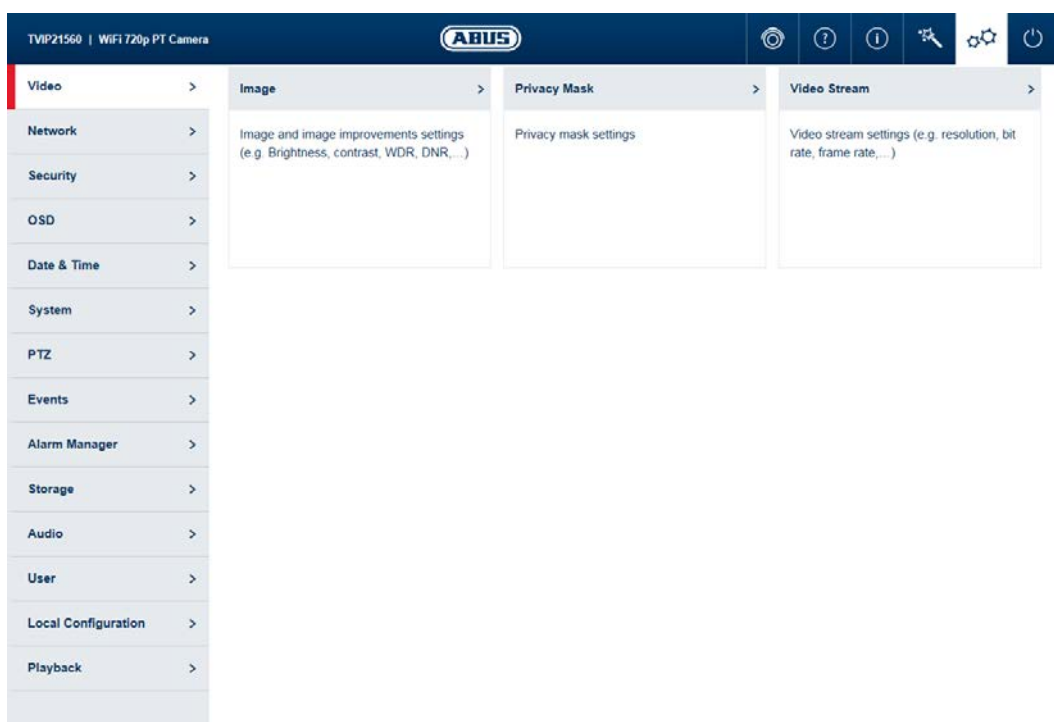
TVIP21560 | WiFi 720p PT Camera

ABUS

Video >
Network >
Security >
OSD >
Date & Time >
System >
PTZ >
Events >
Alarm Manager >
Storage >
Audio >
User >
Local Configuration >
Playback >

Image >
Image and image improvements settings (e.g. Brightness, contrast, WDR, DNR,...)

Privacy Mask >
Privacy mask settings

Video Stream >
Video stream settings (e.g. resolution, bit rate, frame rate,...)